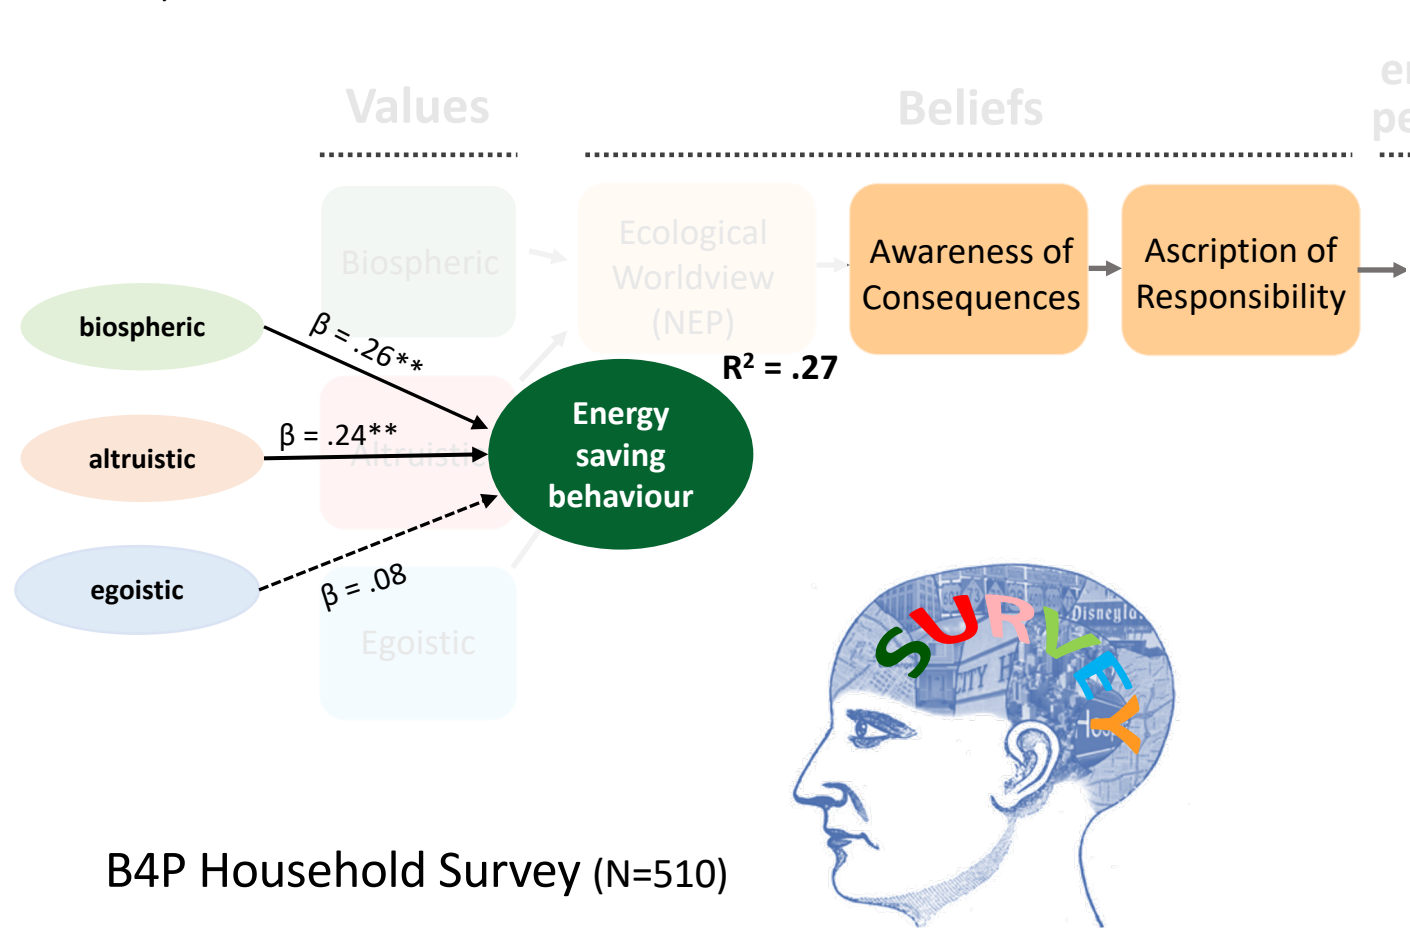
Values

Beliefs

en
pe

Biospheric

Ecological Worldview (NEP)

Awareness of Consequences

Ascription of Responsibility

biospheric

$\beta = .26^{**}$

$R^2 = .27$

altruistic

$\beta = .24^{**}$

Altruistic

Energy saving behaviour

egoistic

$\beta = .08$

Egoistic

SURVEY

Disneyla

ITY H

Ho

B4P Household Survey (N=510)